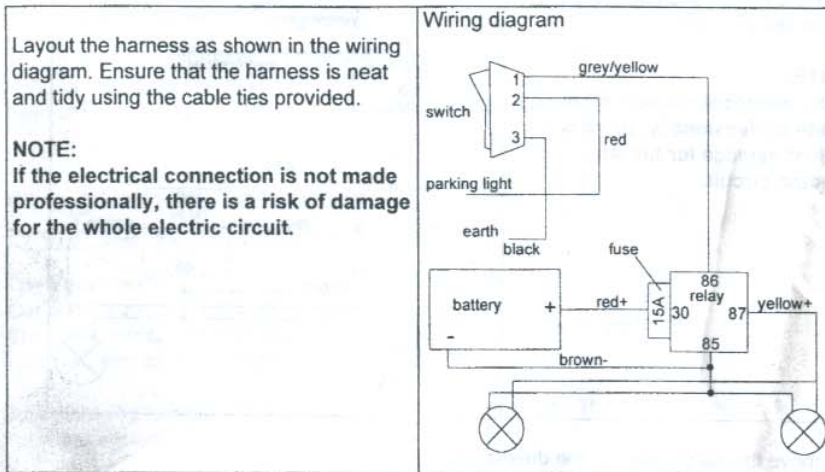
Layout the harness as shown in the wiring diagram. Ensure that the harness is neat and tidy using the cable ties provided.

NOTE:
If the electrical connection is not made professionally, there is a risk of damage for the whole electric circuit.

Wiring diagram

grey/yellow
1
2
switch
3
red
parking light
earth
black
fuse
86
relay
battery
+
red+
15A
30
87
yellow+
-
85
brown-